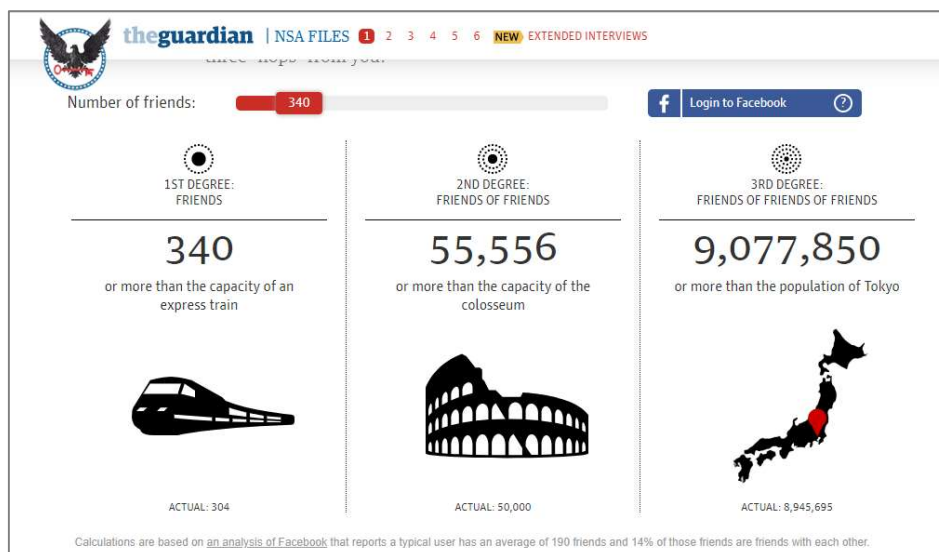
theguardian | NSA FILES 1 2 3 4 5 6 NEW EXTENDED INTERVIEWS

three "hops" from you.

Number of friends: 340

Login to Facebook ?

1ST DEGREE: FRIENDS

340

or more than the capacity of an express train

ACTUAL: 304

2ND DEGREE: FRIENDS OF FRIENDS

55,556

or more than the capacity of the colosseum

ACTUAL: 50,000

3RD DEGREE: FRIENDS OF FRIENDS OF FRIENDS

9,077,850

or more than the population of Tokyo

ACTUAL: 8,945,695

Calculations are based on an analysis of Facebook that reports a typical user has an average of 190 friends and 14% of those friends are friends with each other.